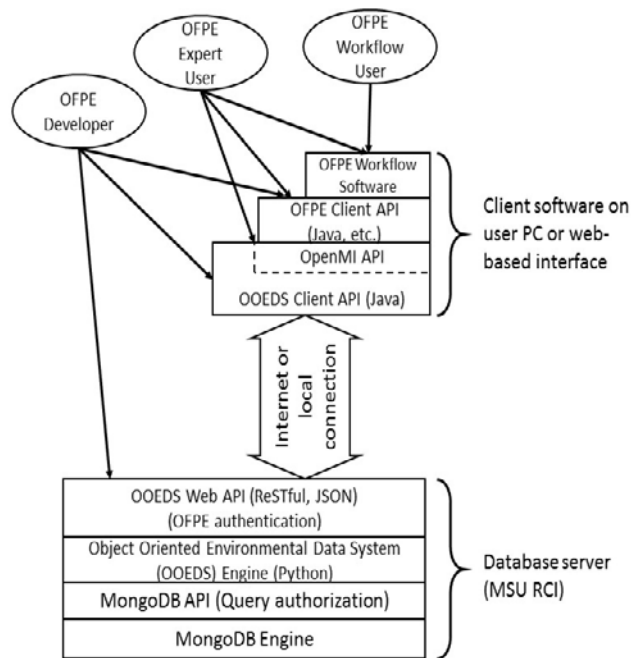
OFPE Expert User

OFPE Workflow User

OFPE Developer

OFPE Workflow Software

OFPE Client API (Java, etc.)

OpenMI API

OOEDS Client API (Java)

Client software on user PC or web-based interface

Internet or local connection

OOEDS Web API (ReSTful, JSON) (OFPE authentication)

Object Oriented Environmental Data System (OOEDS) Engine (Python)

MongoDB API (Query authorization)

MongoDB Engine

Database server (MSU RCI)